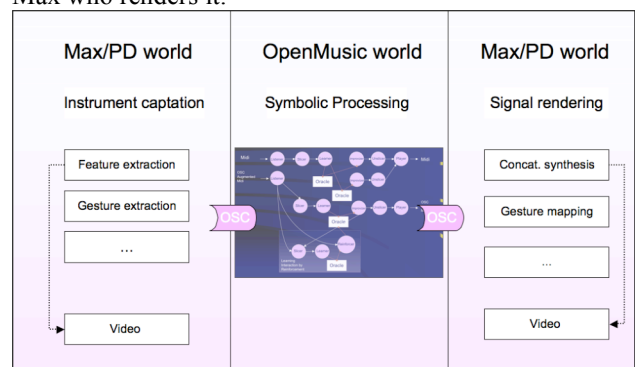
Max who renders it.

Max/PD world

Instrument captation

Feature extraction

Gesture extraction

...

Video

OSC

OpenMusic world

Symbolic Processing

Midi

Oracle

Oracle

Oracle

Oracle

Oracle

Midi

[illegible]

OSC

Max/PD world

Signal rendering

Concat. synthesis

Gesture mapping

...

Video